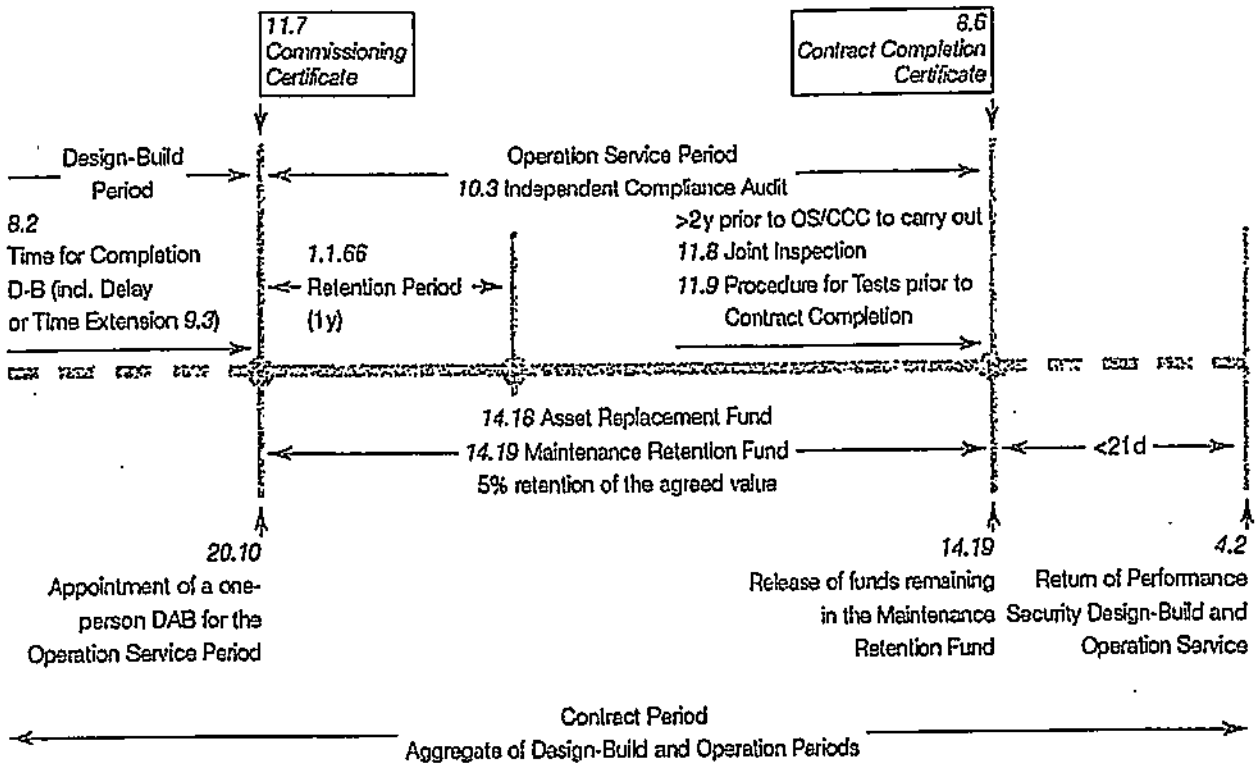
11.7
Commissioning Certificate

8.6
Contract Completion Certificate

Design-Build Period

Operation Service Period
10.3 Independent Compliance Audit
>2y prior to OS/CCC to carry out
11.8 Joint Inspection
11.9 Procedure for Tests prior to Contract Completion

8.2
Time for Completion D-B (incl. Delay or Time Extension 9.3)

1.1.66
Retention Period
(1y)

14.18 Asset Replacement Fund
14.19 Maintenance Retention Fund
5% retention of the agreed value

<21d

20.10
Appointment of a one-person DAB for the Operation Service Period

14.19
Release of funds remaining in the Maintenance Retention Fund

4.2
Return of Performance Security Design-Build and Operation Service

Contract Period
Aggregate of Design-Build and Operation Periods